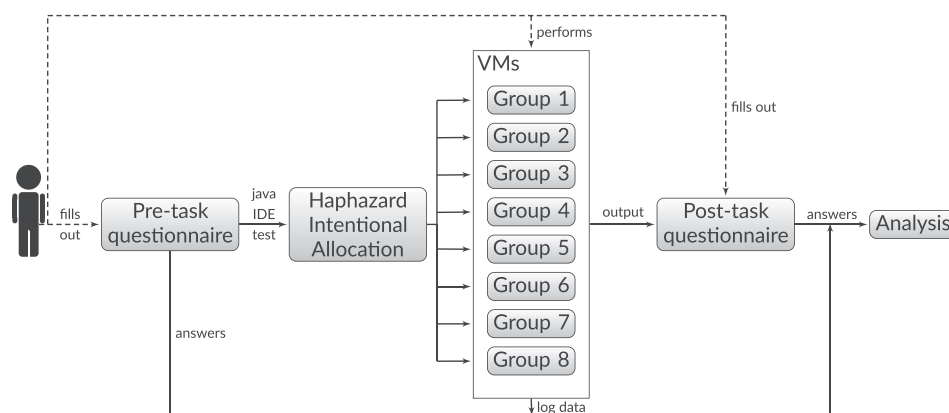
performs

VMs

Group 1

Group 2

Group 3

Group 4

Group 5

Group 6

Group 7

Group 8

fills out

fills out

Pre-task questionnaire

java IDE test

Haphazard Intentional Allocation

output

Post-task questionnaire

answers

Analysis

answers

log data